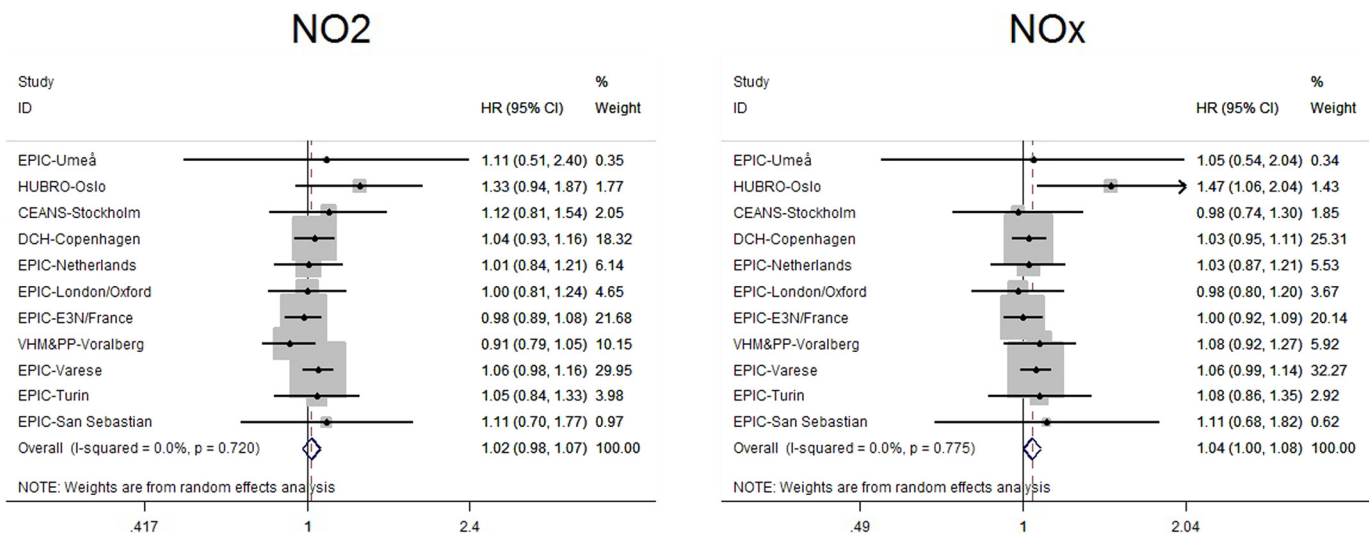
NO2

| Study ID | HR (95% CI) | % Weight |
|---|---|---|
| EPIC-Umeå | 1.11 (0.51, 2.40) | 0.35 |
| HUBRO-Oslo | 1.33 (0.94, 1.87) | 1.77 |
| CEANS-Stockholm | 1.12 (0.81, 1.54) | 2.05 |
| DCH-Copenhagen | 1.04 (0.93, 1.16) | 18.32 |
| EPIC-Netherlands | 1.01 (0.84, 1.21) | 6.14 |
| EPIC-London/Oxford | 1.00 (0.81, 1.24) | 4.65 |
| EPIC-E3N/France | 0.98 (0.89, 1.08) | 21.68 |
| VHM&PP-Voralberg | 0.91 (0.79, 1.05) | 10.15 |
| EPIC-Varese | 1.06 (0.98, 1.16) | 29.95 |
| EPIC-Turin | 1.05 (0.84, 1.33) | 3.98 |
| EPIC-San Sebastian | 1.11 (0.70, 1.77) | 0.97 |
| Overall (I-squared = 0.0%, p = 0.720) | 1.02 (0.98, 1.07) | 100.00 |

NOTE: Weights are from random effects analysis

.417 1 2.4

NOx

| Study ID | HR (95% CI) | % Weight |
|---|---|---|
| EPIC-Umeå | 1.05 (0.54, 2.04) | 0.34 |
| HUBRO-Oslo | 1.47 (1.06, 2.04) | 1.43 |
| CEANS-Stockholm | 0.98 (0.74, 1.30) | 1.85 |
| DCH-Copenhagen | 1.03 (0.95, 1.11) | 25.31 |
| EPIC-Netherlands | 1.03 (0.87, 1.21) | 5.53 |
| EPIC-London/Oxford | 0.98 (0.80, 1.20) | 3.67 |
| EPIC-E3N/France | 1.00 (0.92, 1.09) | 20.14 |
| VHM&PP-Voralberg | 1.08 (0.92, 1.27) | 5.92 |
| EPIC-Varese | 1.06 (0.99, 1.14) | 32.27 |
| EPIC-Turin | 1.08 (0.86, 1.35) | 2.92 |
| EPIC-San Sebastian | 1.11 (0.68, 1.82) | 0.62 |
| Overall (I-squared = 0.0%, p = 0.775) | 1.04 (1.00, 1.08) | 100.00 |

NOTE: Weights are from random effects analysis

.49 1 2.04